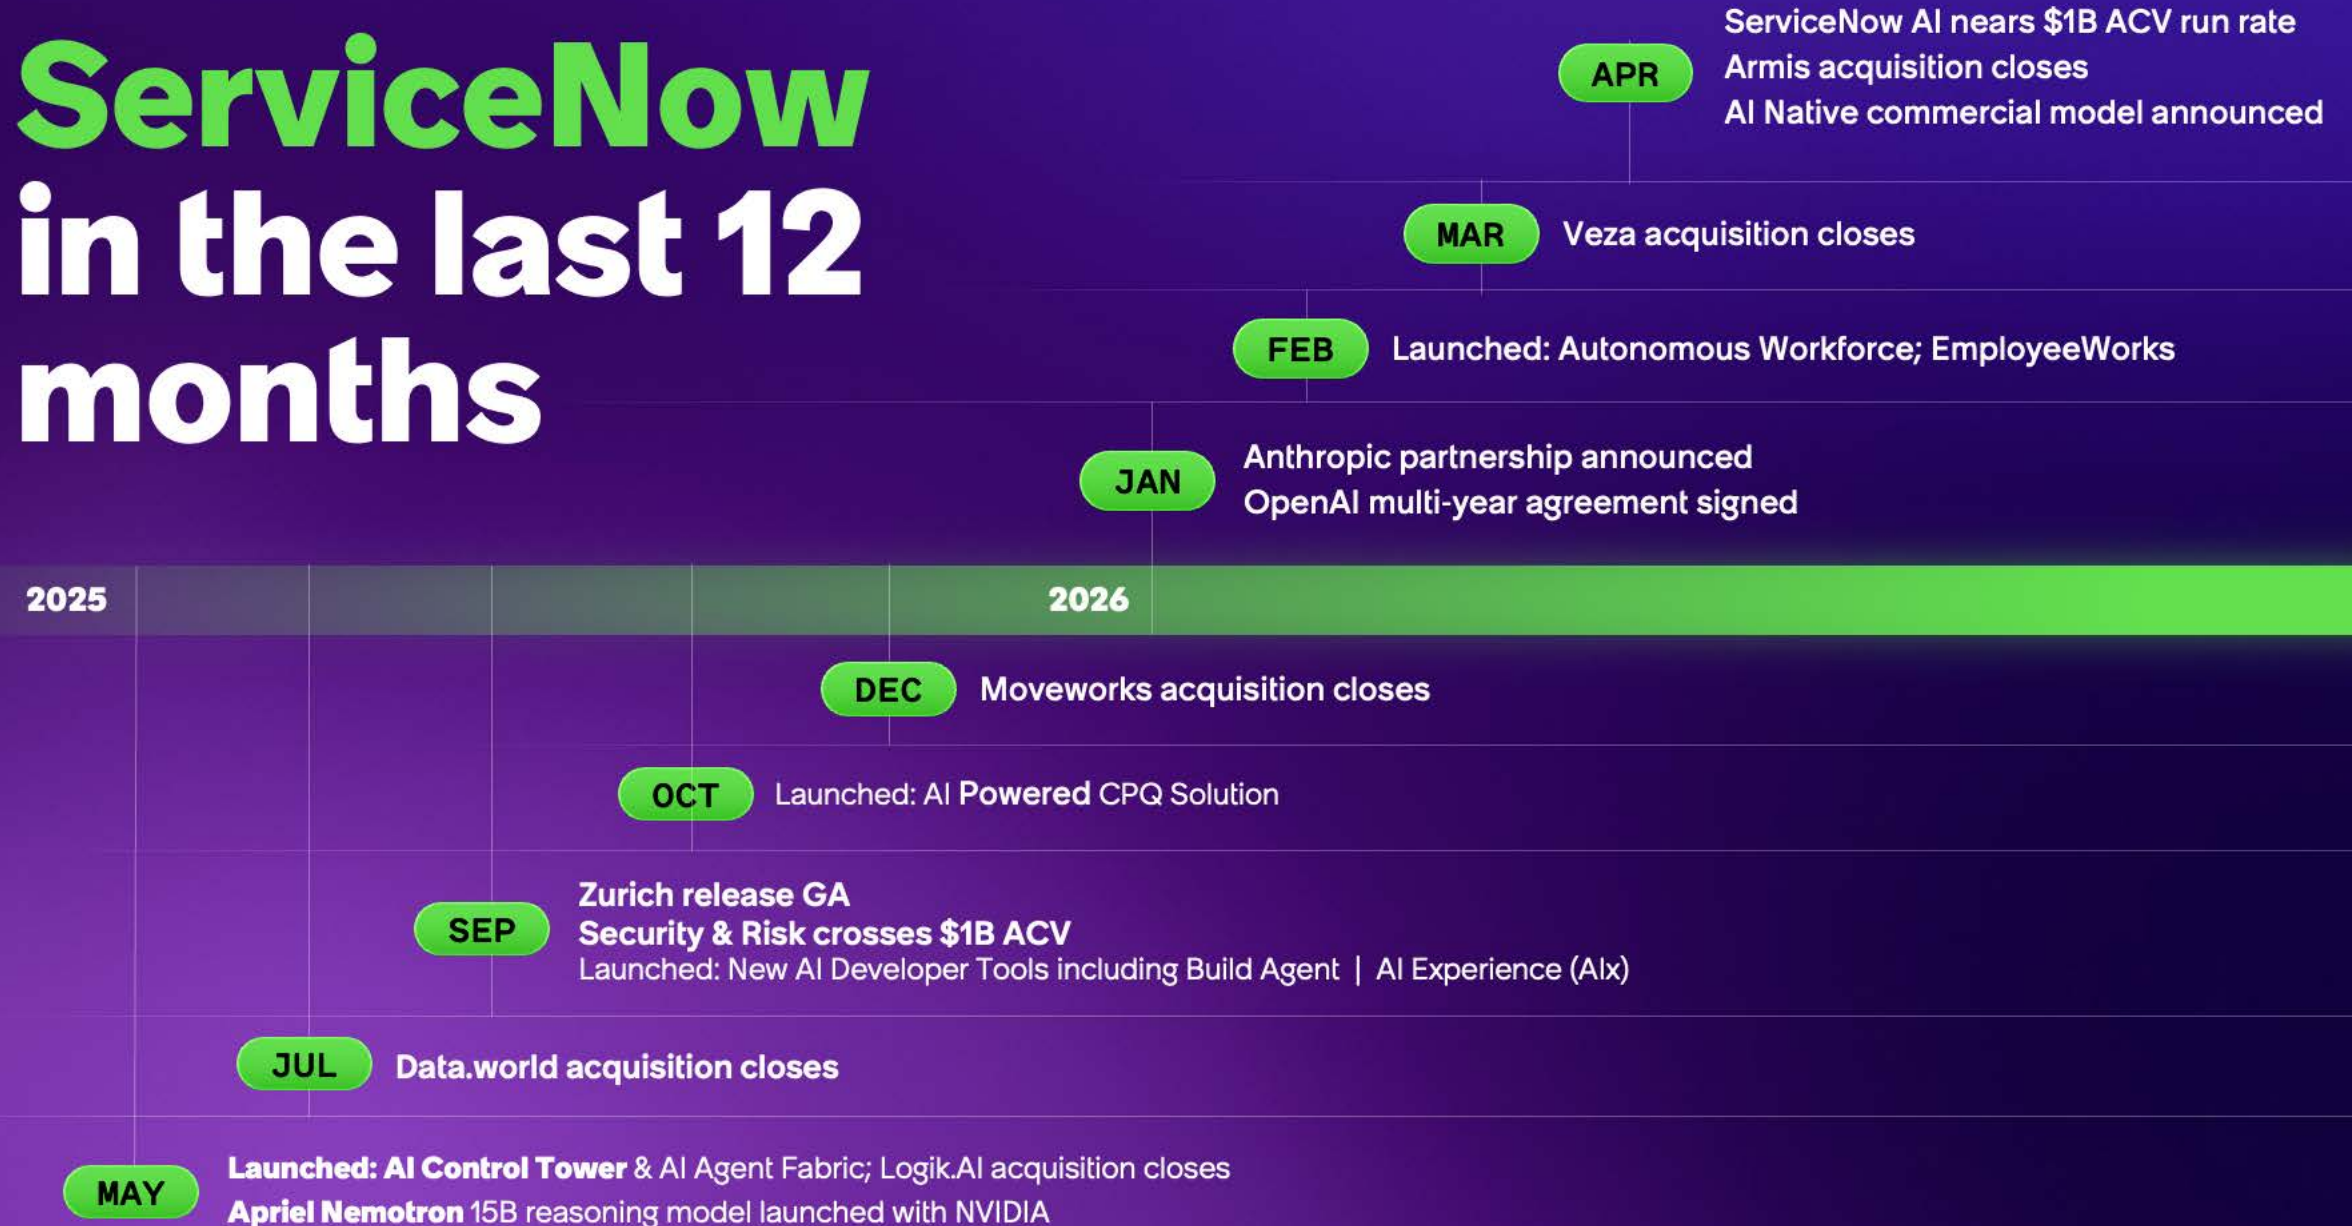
ServiceNow in the last 12 months

APR
ServiceNow AI nears $1B ACV run rate
Armis acquisition closes
AI Native commercial model announced

MAR
Veza acquisition closes

FEB
Launched: Autonomous Workforce; EmployeeWorks

JAN
Anthropic partnership announced
OpenAI multi-year agreement signed

2025

2026

DEC
Moveworks acquisition closes

OCT
Launched: AI Powered CPQ Solution

SEP
Zurich release GA
Security & Risk crosses $1B ACV
Launched: New AI Developer Tools including Build Agent | AI Experience (AIx)

JUL
Data.world acquisition closes

MAY
Launched: AI Control Tower & AI Agent Fabric; Logik.AI acquisition closes
Apriel Nemotron 15B reasoning model launched with NVIDIA